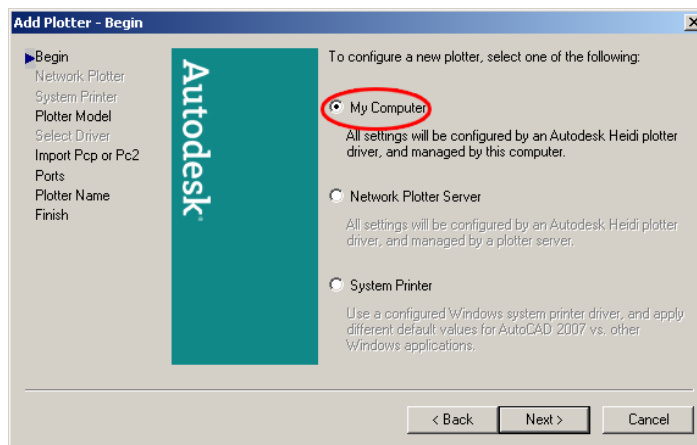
Add Plotter - Begin

Begin
Network Plotter
System Printer
Plotter Model
Select Driver
Import Pcp or Pc2
Ports
Plotter Name
Finish

Autodesk

To configure a new plotter, select one of the following:

My Computer

All settings will be configured by an Autodesk Heidi plotter driver, and managed by this computer.

Network Plotter Server

All settings will be configured by an Autodesk Heidi plotter driver, and managed by a plotter server.

System Printer

Use a configured Windows system printer driver, and apply different default values for AutoCAD 2007 vs. other Windows applications.

< Back
Next >
Cancel